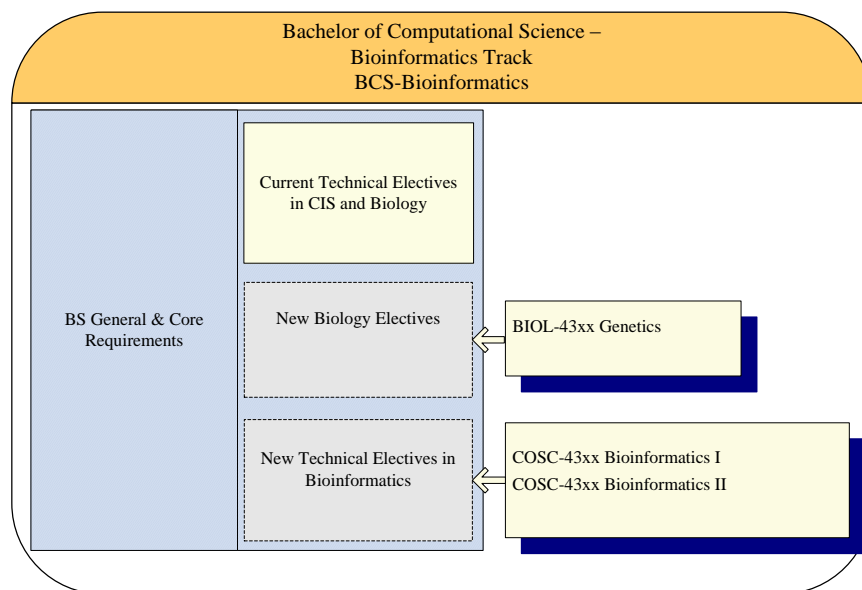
Bachelor of Computational Science – Bioinformatics Track
BCS-Bioinformatics

BS General & Core Requirements

Current Technical Electives in CIS and Biology

New Biology Electives

New Technical Electives in Bioinformatics

BIOL-43xx Genetics

COSC-43xx Bioinformatics I
COSC-43xx Bioinformatics II